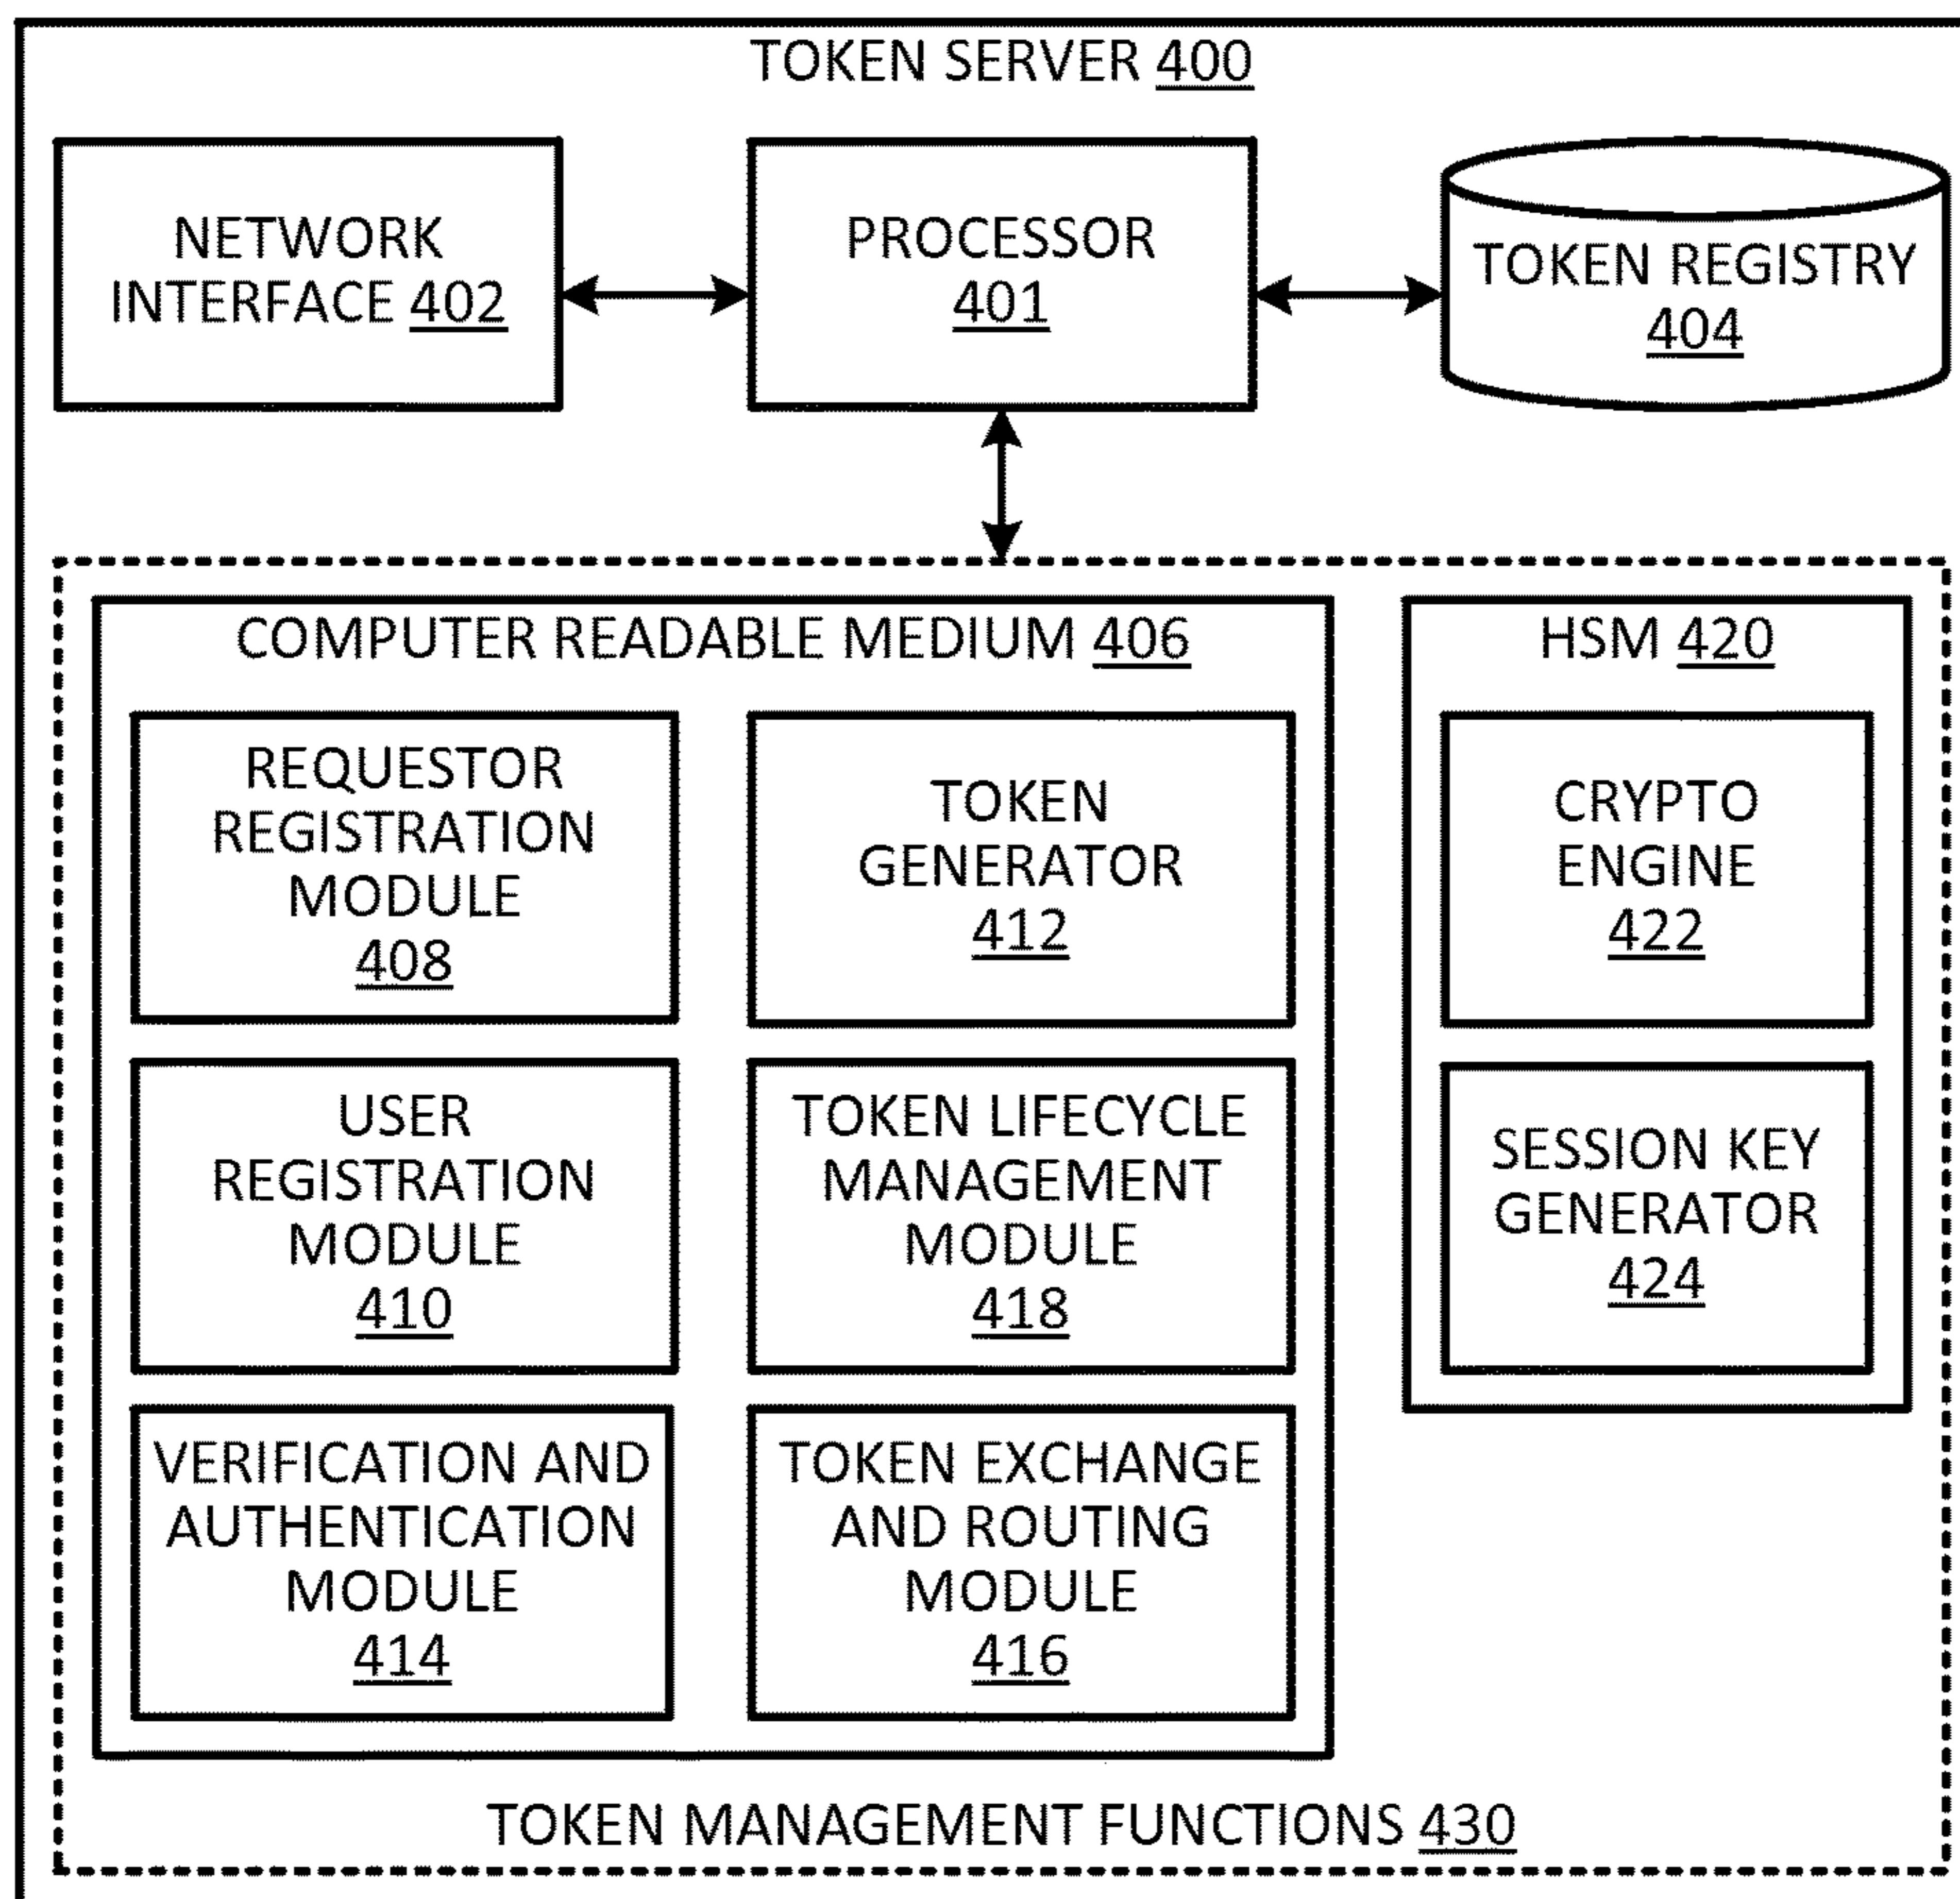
TOKEN SERVER 400

NETWORK INTERFACE 402

PROCESSOR 401

TOKEN REGISTRY 404

COMPUTER READABLE MEDIUM 406

REQUESTOR REGISTRATION MODULE 408

TOKEN GENERATOR 412

USER REGISTRATION MODULE 410

TOKEN LIFECYCLE MANAGEMENT MODULE 418

VERIFICATION AND AUTHENTICATION MODULE 414

TOKEN EXCHANGE AND ROUTING MODULE 416

HSM 420

CRYPTO ENGINE 422

SESSION KEY GENERATOR 424

TOKEN MANAGEMENT FUNCTIONS 430